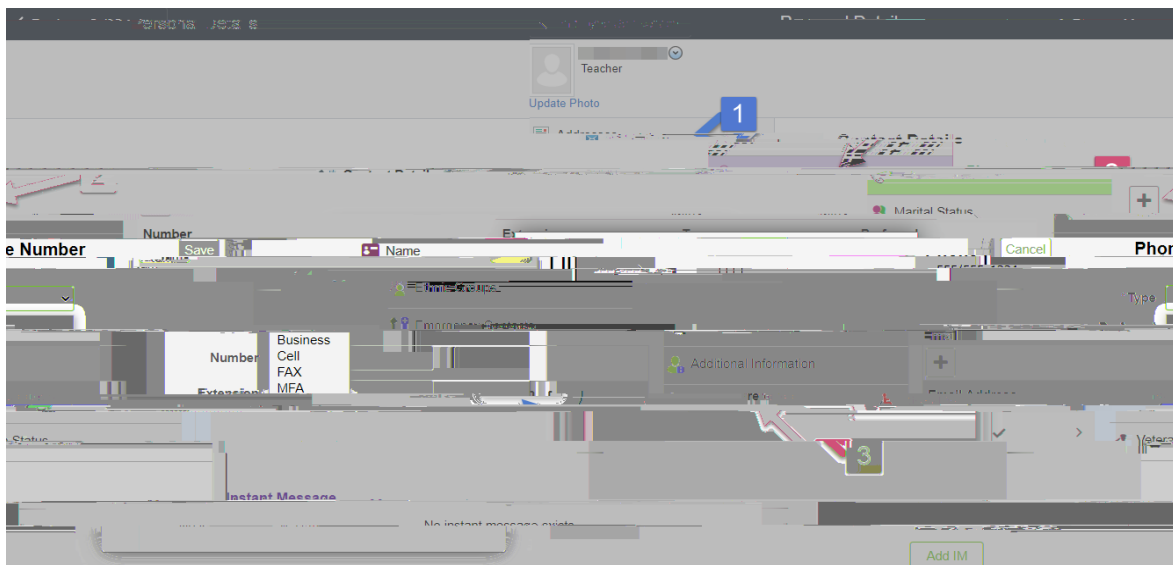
Teacher

Update Photo

1

Marital Status

Number

e Number

Save

Name

Cancel

Phor

Ethnic Groups

Type

Business
Cell
FAX
MFA

Number

Extension

Additional Information

3

Instant Message

No instant message exists

Add IM